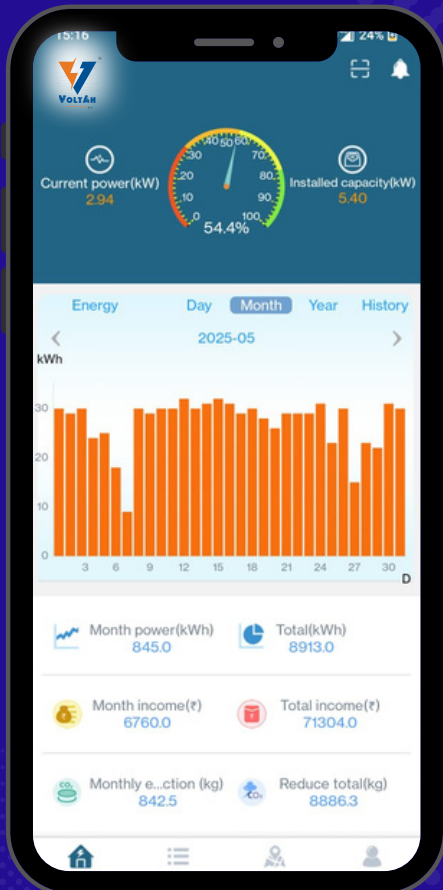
15:16
24%

VOLTAH

Current power(kW)
2.94

0 10 20 30 40 50 60 70 80 90 100
54.4%

Installed capacity(kW)
5.40

Energy Day Month Year History

2025-05

kWh

30
20
10
0

3 6 9 12 15 18 21 24 27 30
D

Month power(kWh)
845.0

Total(kWh)
8913.0

Month income(₹)
6760.0

Total income(₹)
71304.0

Monthly e...ction (kg)
842.5

Reduce total(kg)
8886.3